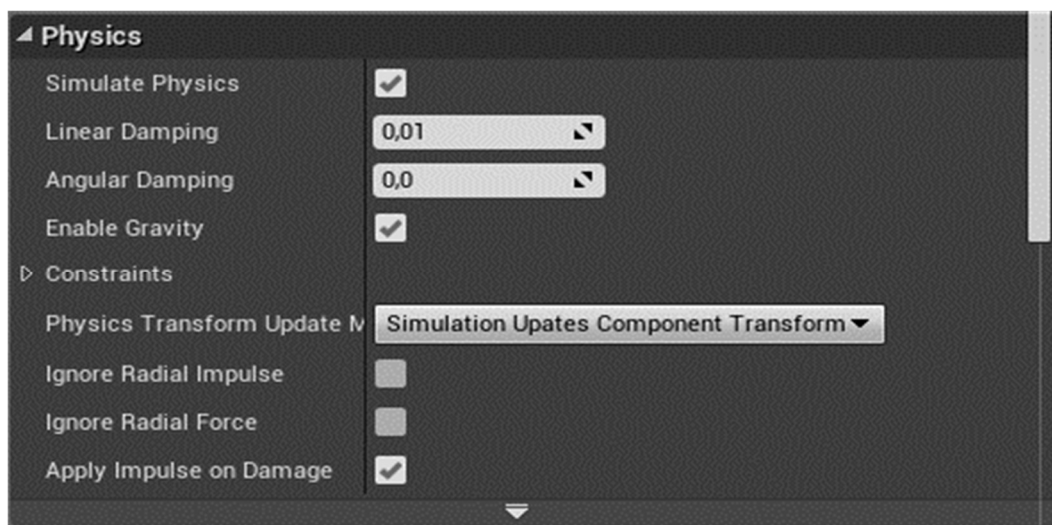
Physics

Simulate Physics

Linear Damping 0,01

Angular Damping 0,0

Enable Gravity

Constraints

Physics Transform Update M Simulation Upates Component Transform

Ignore Radial Impulse

Ignore Radial Force

Apply Impulse on Damage